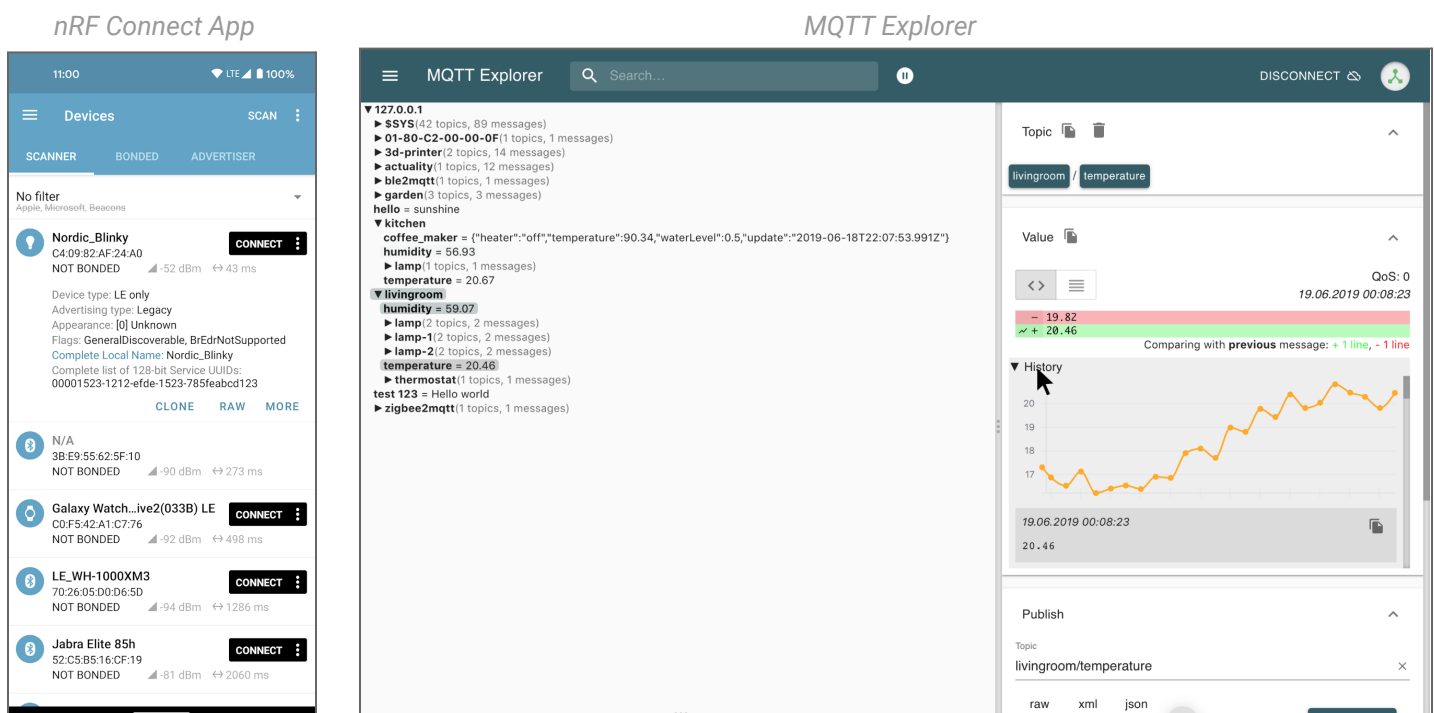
nRF Connect App

11:00
LTE 100%
Devices
SCAN
SCANNER
BONDED
ADVERTISER
No filter
Apple, Microsoft, Beacons

Nordic_Blinky
C4:09:82:AF:24:A0
NOT BONDED
-52 dBm
43 ms
CONNECT
Device type: LE only
Advertising type: Legacy
Appearance: [0] Unknown
Flags: GeneralDiscoverable, BrEdrNotSupported
Complete Local Name: Nordic_Blinky
Complete list of 128-bit Service UUIDs: 00001523-1212-efde-1523-785feabcd123
CLONE
RAW
MORE

N/A
3B:E9:55:62:5F:10
NOT BONDED
-90 dBm
273 ms

Galaxy Watch...ive2(033B) LE
C0:F5:42:A1:C7:76
NOT BONDED
-92 dBm
498 ms
CONNECT

LE_WH-1000XM3
70:26:05:D0:D6:5D
NOT BONDED
-94 dBm
1286 ms
CONNECT

Jabra Elite 85h
52:C5:B5:16:CF:19
NOT BONDED
-81 dBm
2060 ms
CONNECT

MQTT Explorer

MQTT Explorer
Search...
DISCONNECT

▼127.0.0.1
►$SYS(42 topics, 89 messages)
►01-80-C2-00-00-0F(1 topics, 1 messages)
►3d-printer(2 topics, 14 messages)
►actuality(1 topics, 12 messages)
►ble2mqtt(1 topics, 1 messages)
►garden(3 topics, 3 messages)
hello = sunshine
▼kitchen
coffee_maker = {"heater":"off","temperature":90.34,"waterLevel":0.5,"update":"2019-06-18T22:07:53.991Z"}
humidity = 56.93
►lamp(1 topics, 1 messages)
temperature = 20.67
▼livingroom
humidity = 59.07
►lamp(2 topics, 2 messages)
►lamp-1(2 topics, 2 messages)
►lamp-2(2 topics, 2 messages)
temperature = 20.46
►thermostat(1 topics, 1 messages)
test 123 = Hello world
►zigbee2mqtt(1 topics, 1 messages)

Topic
livingroom / temperature
Value
QoS: 0
19.06.2019 00:08:23
- 19.82
+ 20.46
Comparing with previous message: + 1 line, - 1 line
▼History
20
19
18
17
19.06.2019 00:08:23
20.46
Publish
Topic
livingroom/temperature
raw
xml
json